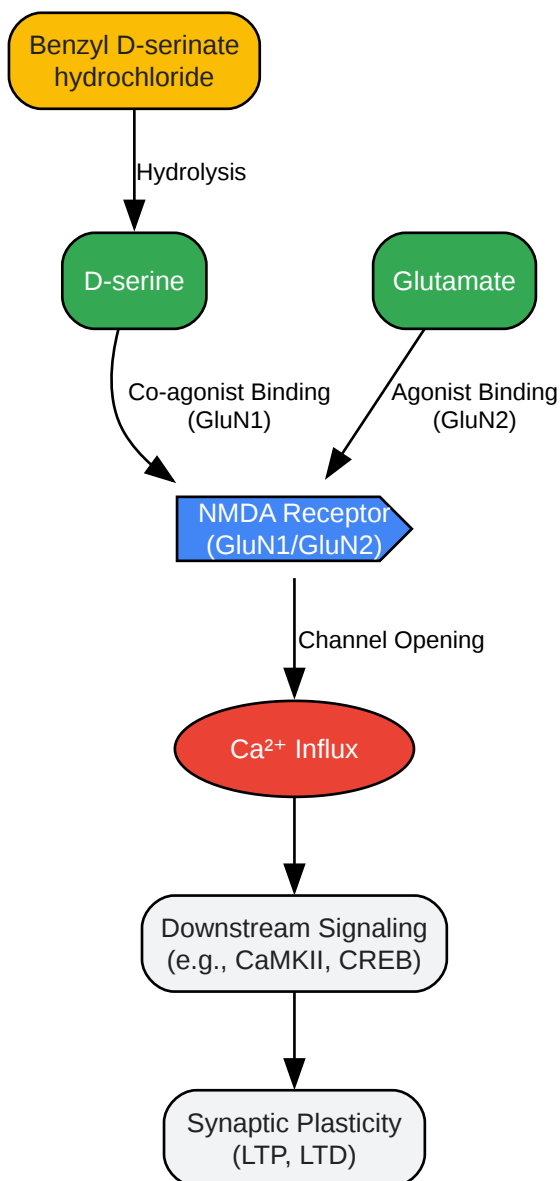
Benzyl D-serinate hydrochloride

Hydrolysis

D-serine

Glutamate

Co-agonist Binding (GluN1)

Agonist Binding (GluN2)

NMDA Receptor (GluN1/GluN2)

Channel Opening

$Ca^{2+}$ Influx

Downstream Signaling (e.g., CaMKII, CREB)

Synaptic Plasticity (LTP, LTD)